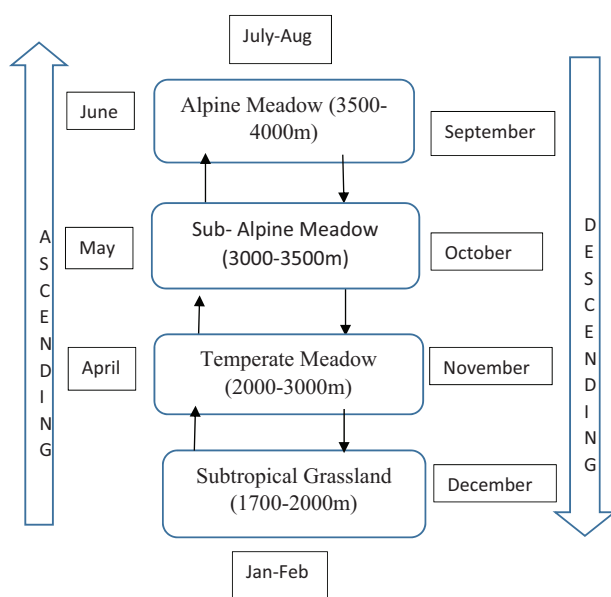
July-Aug

June

Alpine Meadow (3500-4000m)

September

A
S
C
E
N
D
I
N
G

May

Sub- Alpine Meadow (3000-3500m)

October

D
E
S
C
E
N
D
I
N
G

April

Temperate Meadow (2000-3000m)

November

Subtropical Grassland (1700-2000m)

December

Jan-Feb